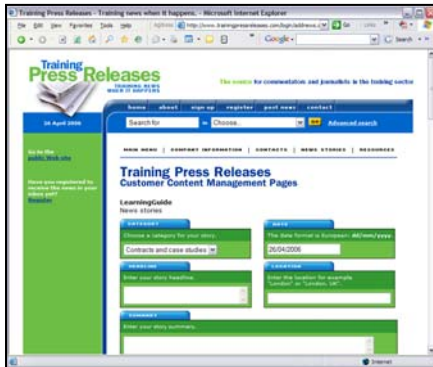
Training Press Releases - Training news when it happens. - Microsoft Internet Explorer

File Edit View Favorites Tools Help

Address http://www.trainingpressreleases.com/login/address... Go Links

Google

Search

Training Press Releases

TRAINING NEWS WHEN IT HAPPENS

The source for commentators and journalists in the training sector

home | about | sign up | register | post news | contact

26 April 2006

Search for in Choose... Go Advanced search

Go to the public Web site

Have you registered to receive the news in your inbox yet? Register

MAIN MENU | COMPANY INFORMATION | CONTACTS | NEWS STORIES | RESOURCES

Training Press Releases
Customer Content Management Pages

LearningGuide
News stories

CATEGORY
Choose a category for your story.
Contracts and case studies

DATE
The date format is European: dd/mm/yyyy
26/04/2006

HEADLINE
Enter your story headline.

LOCATION
Enter the location for example "London" or "London, UK".

SUMMARY
Enter your story summary.

Internet